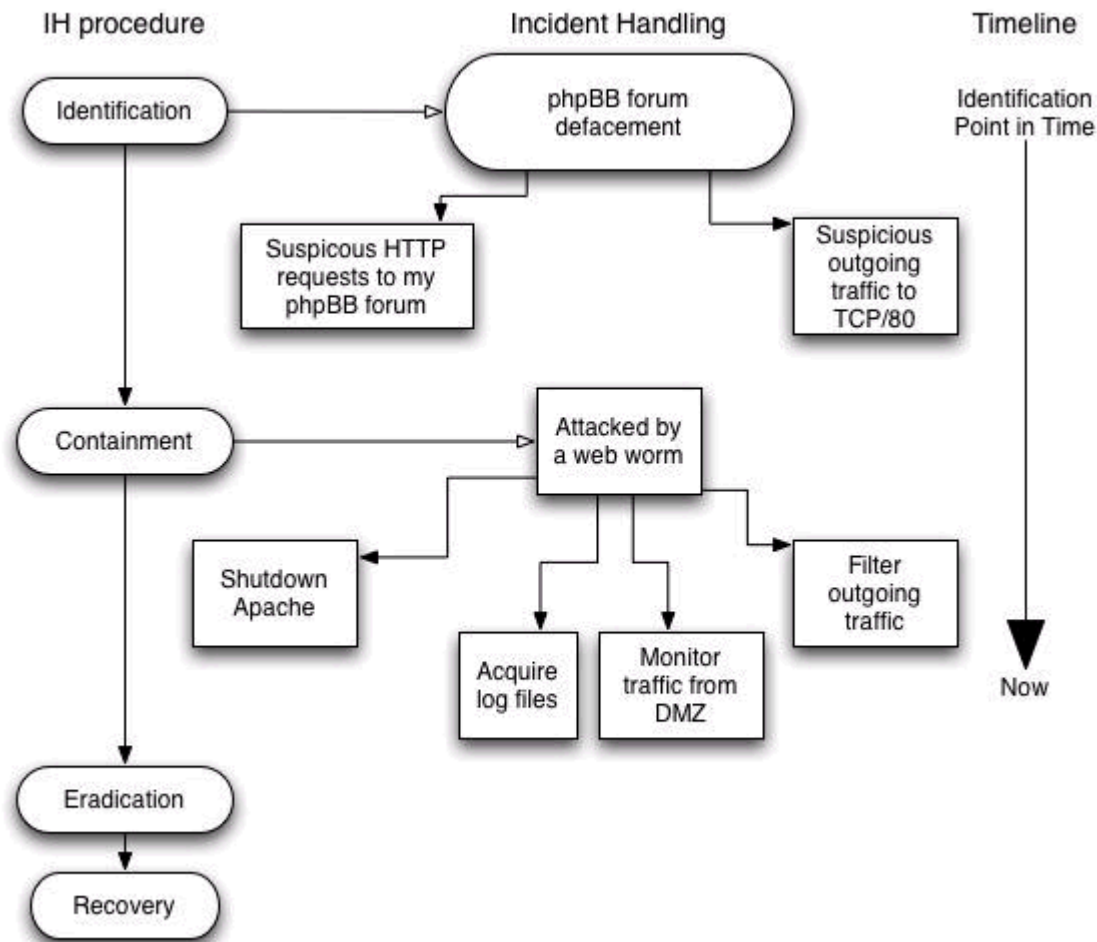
IH procedure

Incident Handling

Timeline

Identification

phpBB forum defacement

Identification Point in Time

Suspicous HTTP requests to my phpBB forum

Suspicious outgoing traffic to TCP/80

Containment

Attacked by a web worm

Shutdown Apache

Filter outgoing traffic

Acquire log files

Monitor traffic from DMZ

Now

Eradication

Recovery